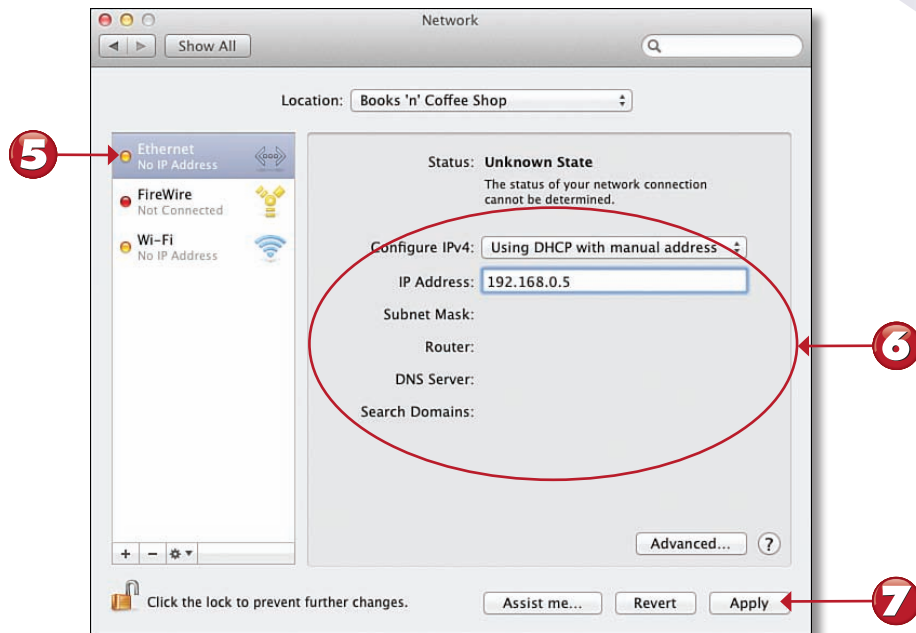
Network

Show All

Location: Books 'n' Coffee Shop

5

Ethernet
No IP Address

FireWire
Not Connected

Wi-Fi
No IP Address

Status: Unknown State
The status of your network connection cannot be determined.

Configure IPv4: Using DHCP with manual address

IP Address: 192.168.0.5

Subnet Mask:

Router:

DNS Server:

Search Domains:

6

Advanced...

?

+ −

Click the lock to prevent further changes.

Assist me...

Revert

Apply

7